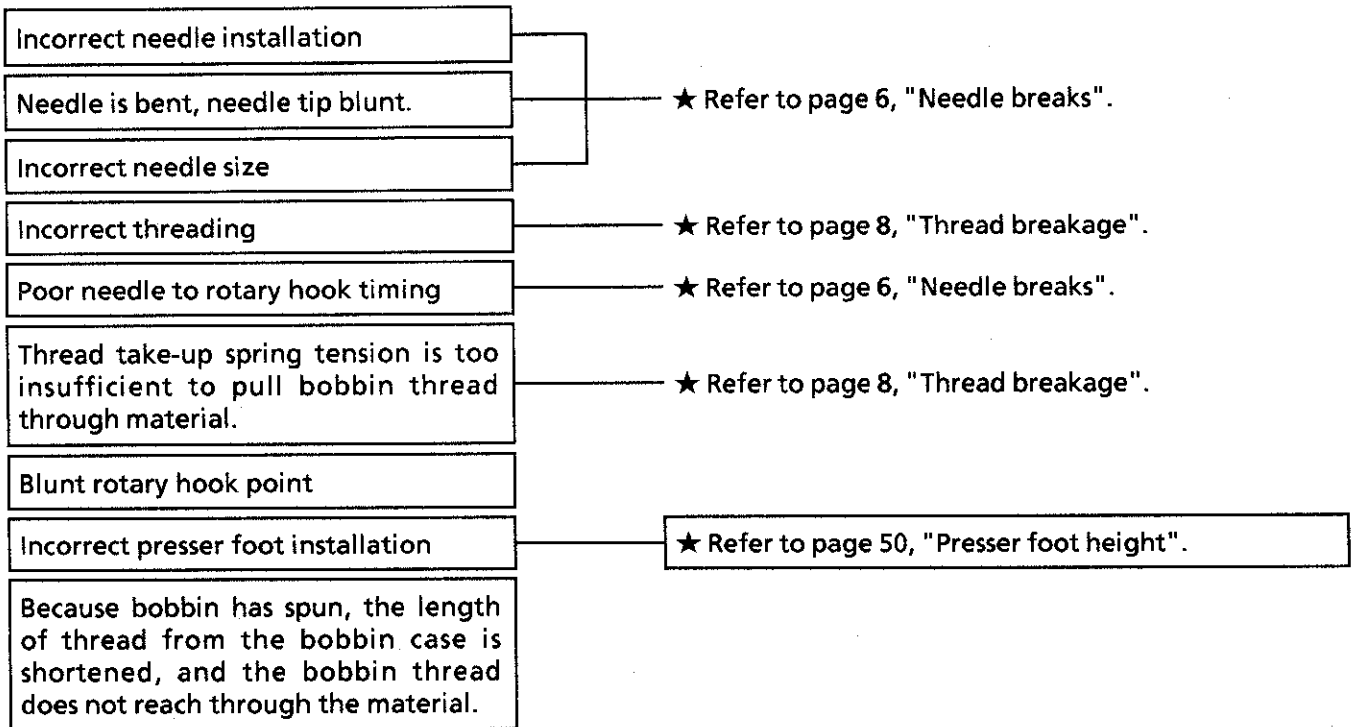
Incorrect needle installation

Needle is bent, needle tip blunt.

Incorrect needle size

★ Refer to page 6, "Needle breaks".

Incorrect threading

★ Refer to page 8, "Thread breakage".

Poor needle to rotary hook timing

★ Refer to page 6, "Needle breaks".

Thread take-up spring tension is too insufficient to pull bobbin thread through material.

★ Refer to page 8, "Thread breakage".

Blunt rotary hook point

Incorrect presser foot installation

★ Refer to page 50, "Presser foot height".

Because bobbin has spun, the length of thread from the bobbin case is shortened, and the bobbin thread does not reach through the material.